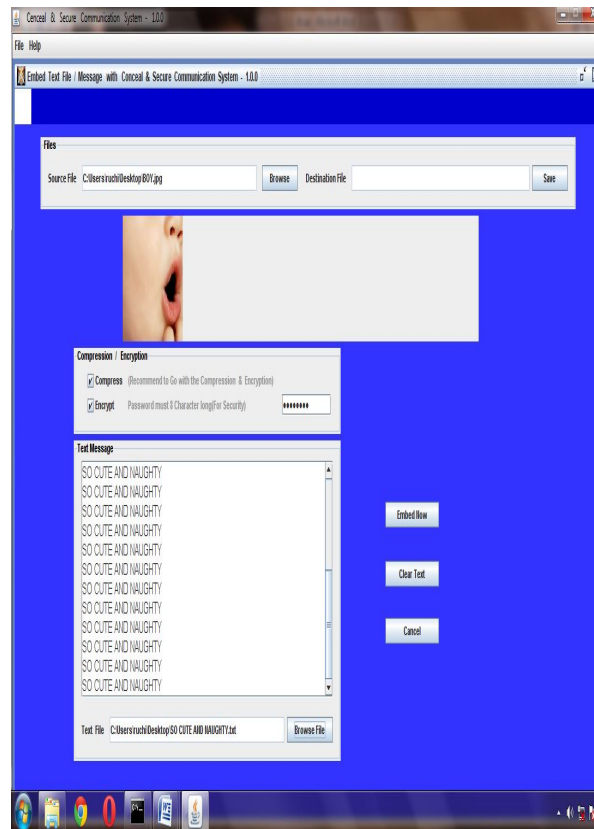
Conceal & Secure Communication System - 1.0.0

File Help

Embed Text File / Message with Conceal & Secure Communication System - 1.0.0

Files

Source File C:\Users\ruchi\Desktop\BOY.jpg Browse Destination File Save

Compression / Encryption

Compress (Recommend to Go with the Compression & Encryption)

Encrypt Password must 8 Character long(For Security) ••••••••

Text Message

SO CUTE AND NAUGHTY
SO CUTE AND NAUGHTY
SO CUTE AND NAUGHTY
SO CUTE AND NAUGHTY
SO CUTE AND NAUGHTY
SO CUTE AND NAUGHTY
SO CUTE AND NAUGHTY
SO CUTE AND NAUGHTY
SO CUTE AND NAUGHTY
SO CUTE AND NAUGHTY
SO CUTE AND NAUGHTY
SO CUTE AND NAUGHTY
SO CUTE AND NAUGHTY

Embed Now

Clear Text

Cancel

Text File C:\Users\ruchi\Desktop\SO CUTE AND NAUGHTY.txt Browse File